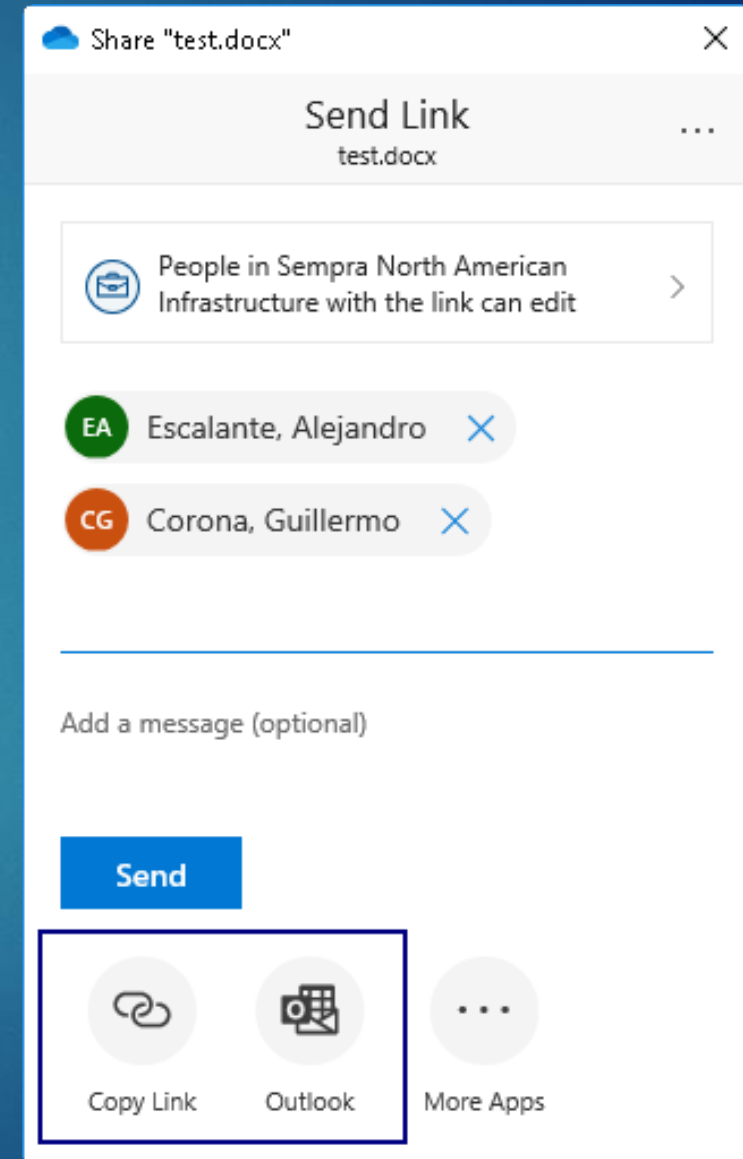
Share "test.docx"

Send Link
test.docx

People in Sempra North American Infrastructure with the link can edit

EA Escalante, Alejandro

CG Corona, Guillermo

Add a message (optional)

Send

Copy Link

Outlook

More Apps